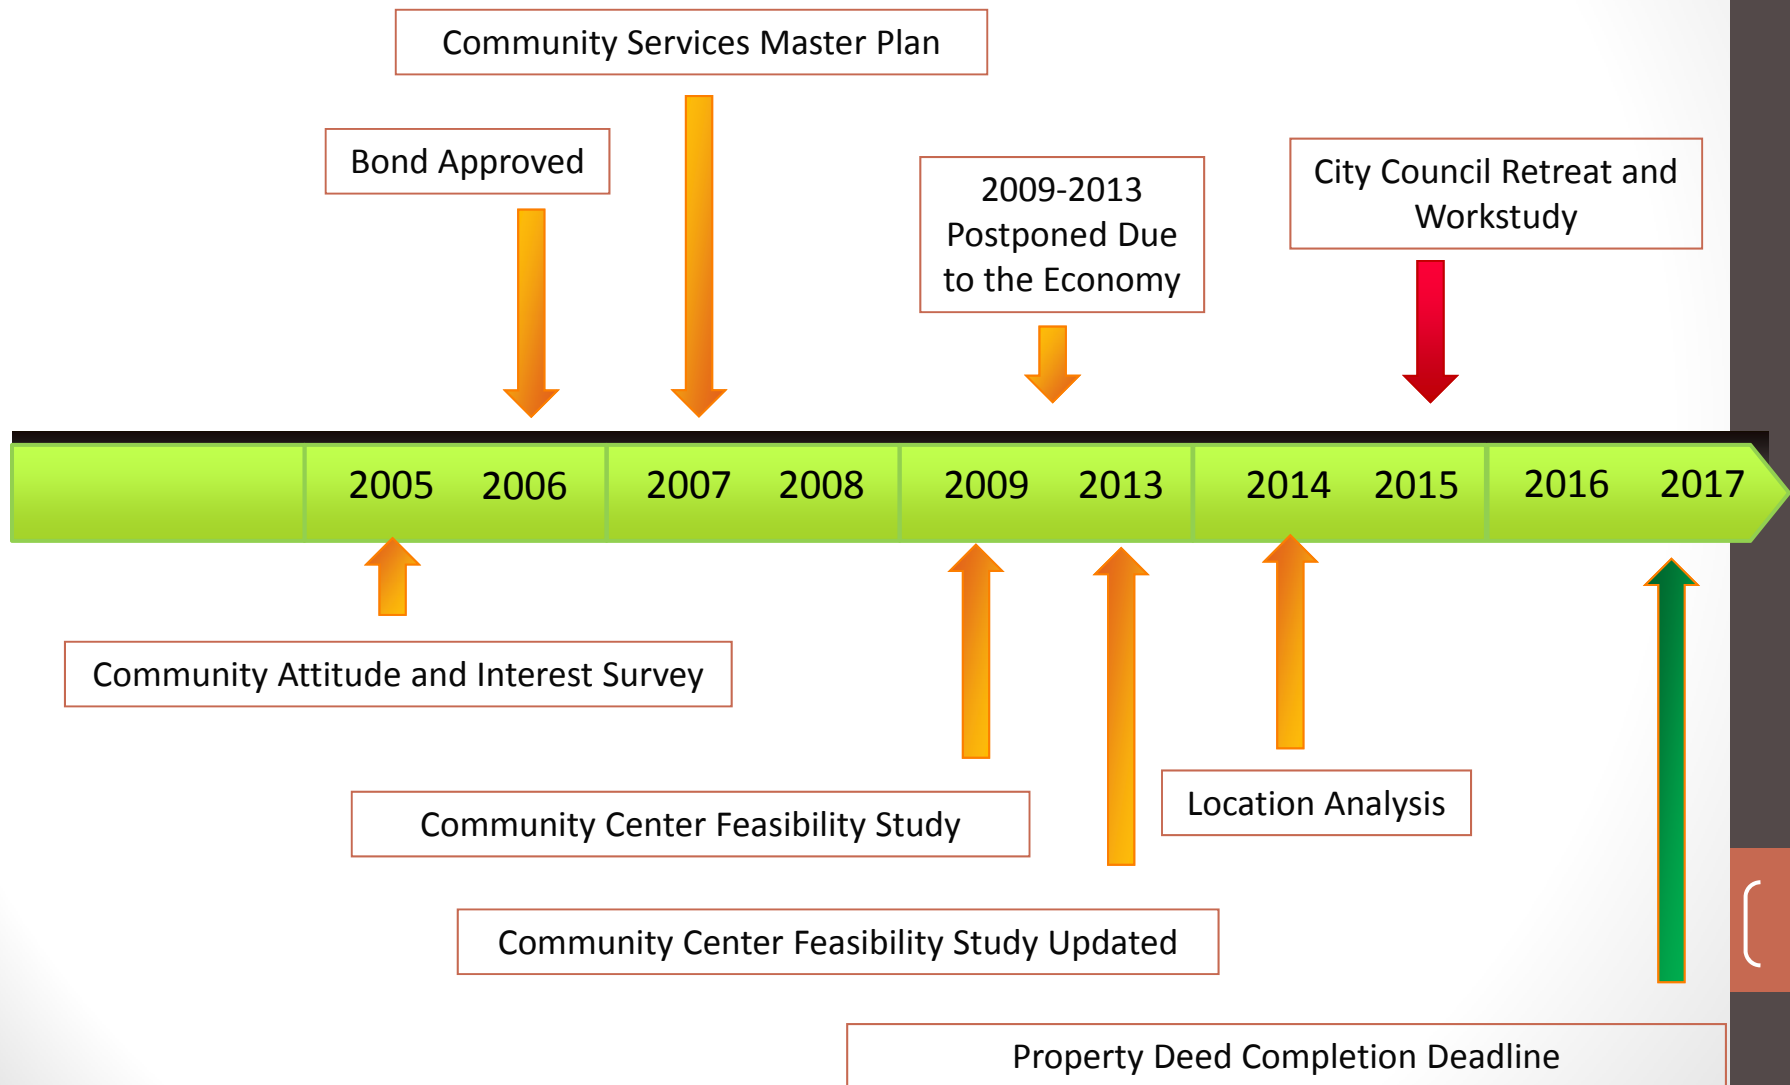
Community Services Master Plan

Bond Approved

2009-2013 Postponed Due to the Economy

City Council Retreat and Workstudy

2005 2006 2007 2008 2009 2013 2014 2015 2016 2017

Community Attitude and Interest Survey

Community Center Feasibility Study

Location Analysis

Community Center Feasibility Study Updated

Property Deed Completion Deadline